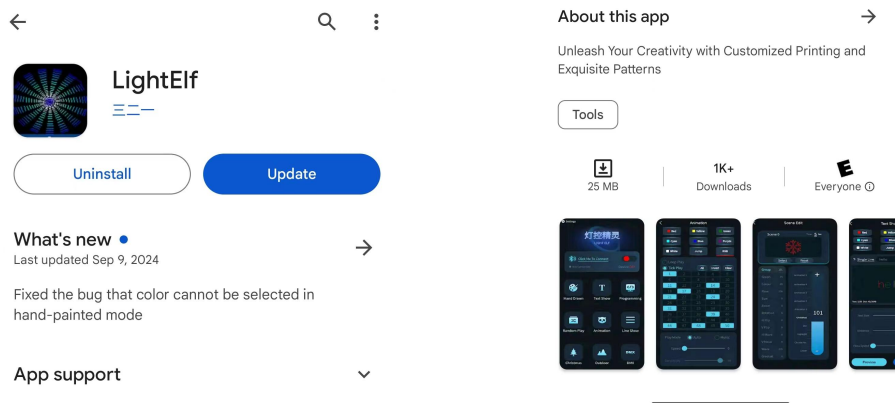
LightElf

ミニー

Uninstall

Update

What's new •

Last updated Sep 9, 2024

Fixed the bug that color cannot be selected in hand-painted mode

App support

About this app

Unleash Your Creativity with Customized Printing and Exquisite Patterns

Tools

25 MB

1K+
Downloads

E
Everyone ⓘ

灯控精灵

Hand Drawn
Text Show
Programming
Random Play
Animation
Line Show
Christmas
Outdoor
DIY

Animation

Scene Edit

101